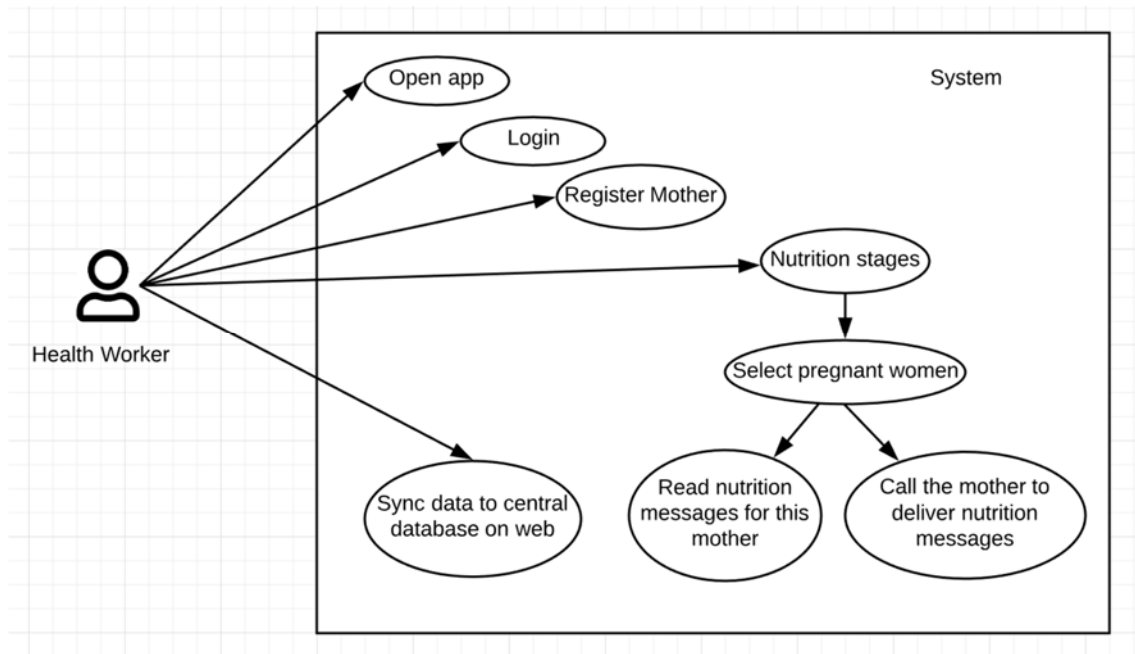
System

Open app

Login

Register Mother

Nutrition stages

Select pregnant women

Read nutrition messages for this mother

Call the mother to deliver nutrition messages

Sync data to central database on web

Health Worker